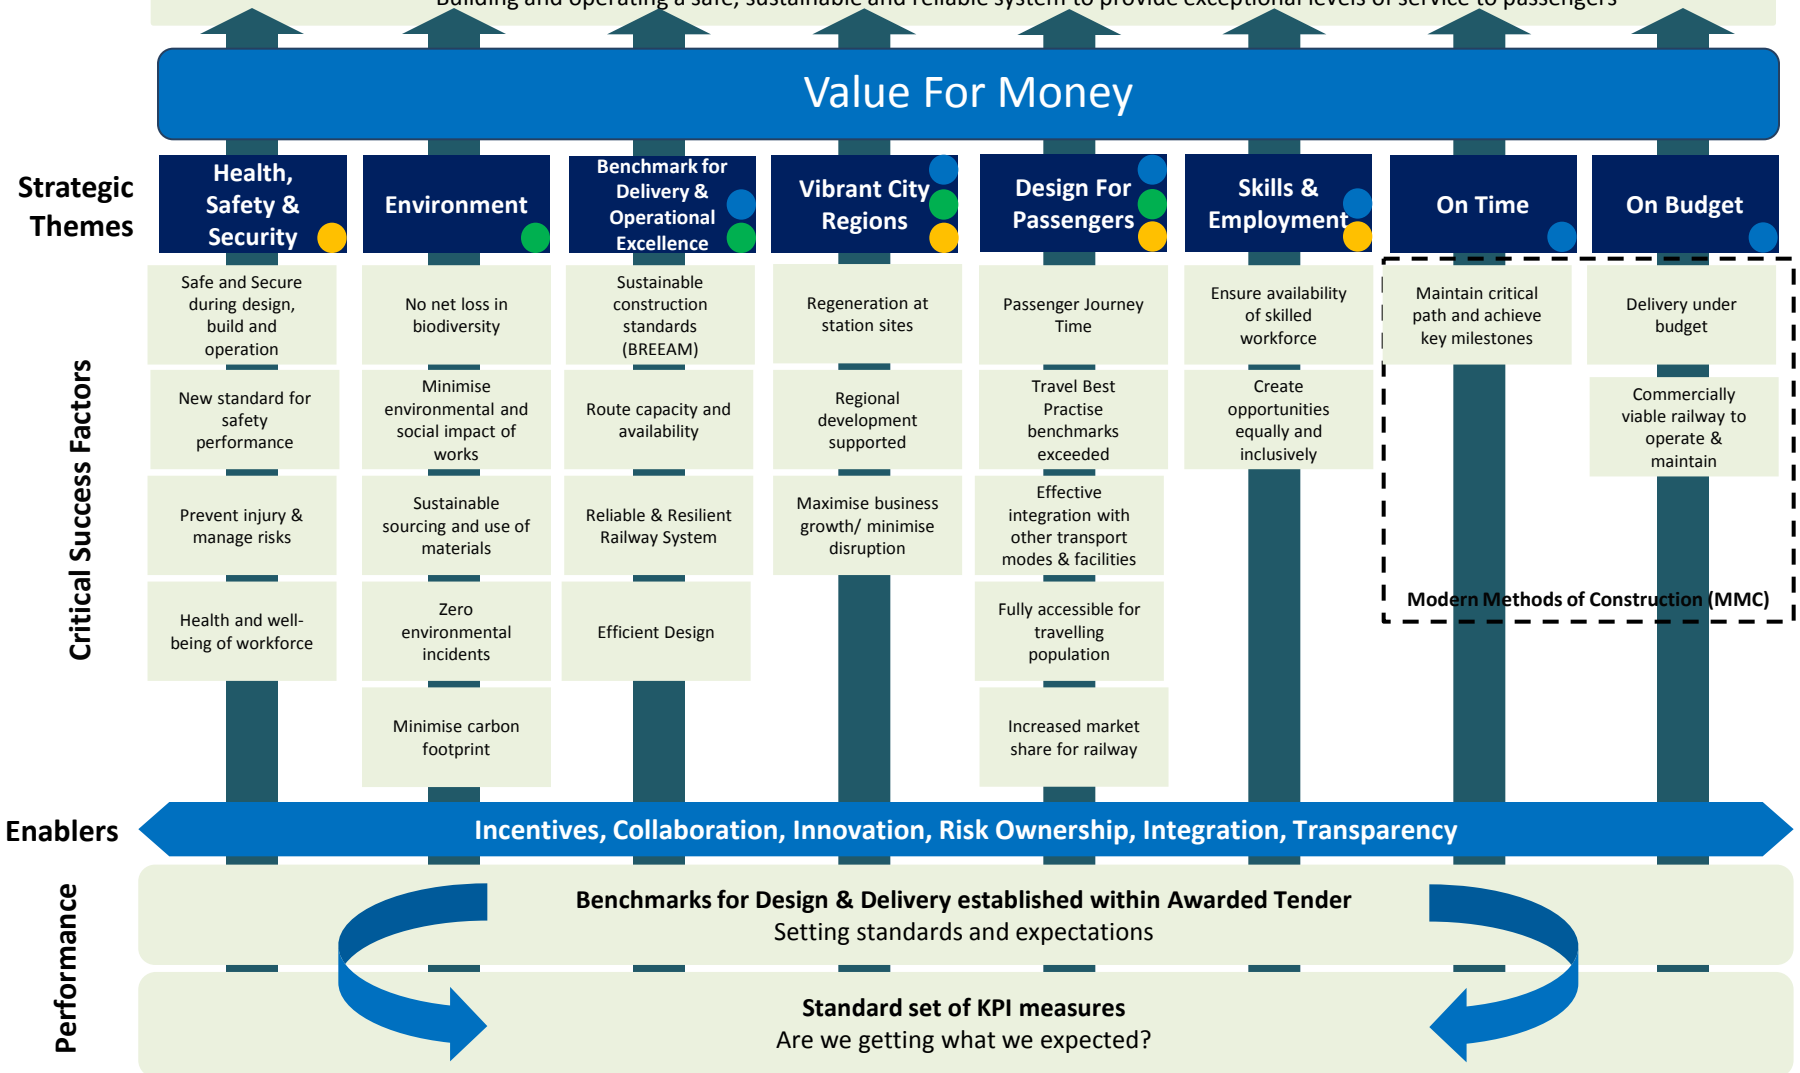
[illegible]

Value For Money

Strategic Themes

| Health, Safety & Security | Environment | Benchmark for Delivery & Operational Excellence | Vibrant City Regions | Design For Passengers | Skills & Employment | On Time | On Budget |
|---|---|---|---|---|---|---|---|
| Safe and Secure during design, build and operation | No net loss in biodiversity | Sustainable construction standards (BREEAM) | Regeneration at station sites | Passenger Journey Time | Ensure availability of skilled workforce | Maintain critical path and achieve key milestones | Delivery under budget |
| New standard for safety performance | Minimise environmental and social impact of works | Route capacity and availability | Regional development supported | Travel Best Practise benchmarks exceeded | Create opportunities equally and inclusively | | Commercially viable railway to operate & maintain |
| Prevent injury & manage risks | Sustainable sourcing and use of materials | Reliable & Resilient Railway System | Maximise business growth/ minimise disruption | Effective integration with other transport modes & facilities | | | |
| Health and well-being of workforce | Zero environmental incidents | Efficient Design | | Fully accessible for travelling population | | | |
| | Minimise carbon footprint | | | Increased market share for railway | | | |

Critical Success Factors

Modern Methods of Construction (MMC)

Enablers

Incentives, Collaboration, Innovation, Risk Ownership, Integration, Transparency

Performance

Benchmarks for Design & Delivery established within Awarded Tender
Setting standards and expectations

Standard set of KPI measures
Are we getting what we expected?